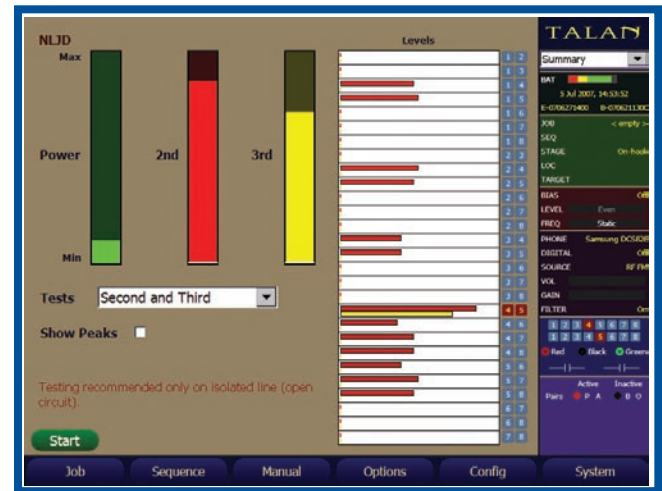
NLJD

Max

Min

Power

2nd

3rd

Levels

1 2
1 3
1 4
1 5
1 6
1 7
1 8
2 3
2 4
2 5
2 6
2 7
2 8
3 4
3 5
3 6
3 7
3 8
4 5
4 6
4 7
4 8
5 6
5 7
5 8
6 7
6 8
7 8

Tests Second and Third

Show Peaks

Testing recommended only on isolated line (open circuit).

Start

TALAN

Summary

BAT

5 Jul 2007, 14:53:52

E-0706271400 B-070621130

JOB < empty >

SEQ

STAGE On-hook

LOC

TARGET

BIAS Off

LEVEL Even

FREQ Static

PHONE Samsung DCS/DE

DIGITAL Off

SOURCE RF FM

VOL

GAIN

FILTER Om

1 2 3 4 5 6 7 8
1 2 3 4 5 6 7 8

Red Black Green

Active Inactive

Pairs P A B O

Job Sequence Manual Options Config System